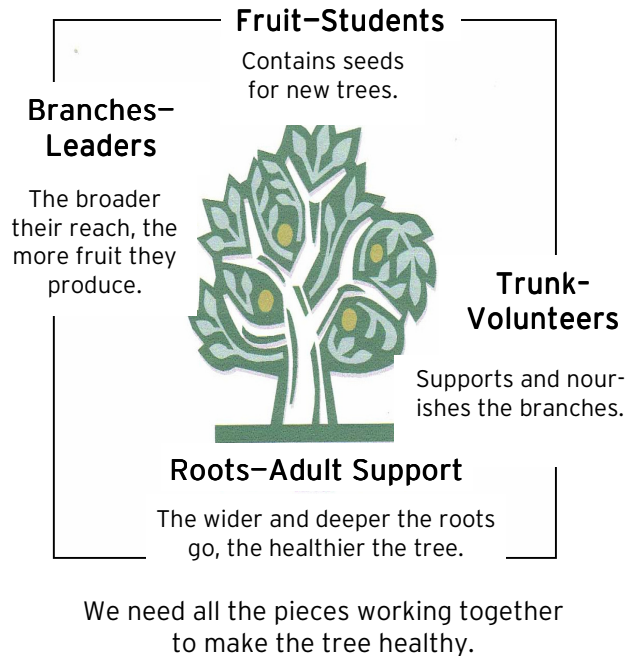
Fruit—Students

Contains seeds for new trees.

Branches—Leaders

The broader their reach, the more fruit they produce.

Trunk—Volunteers

Supports and nourishes the branches.

Roots—Adult Support

The wider and deeper the roots go, the healthier the tree.

We need all the pieces working together to make the tree healthy.